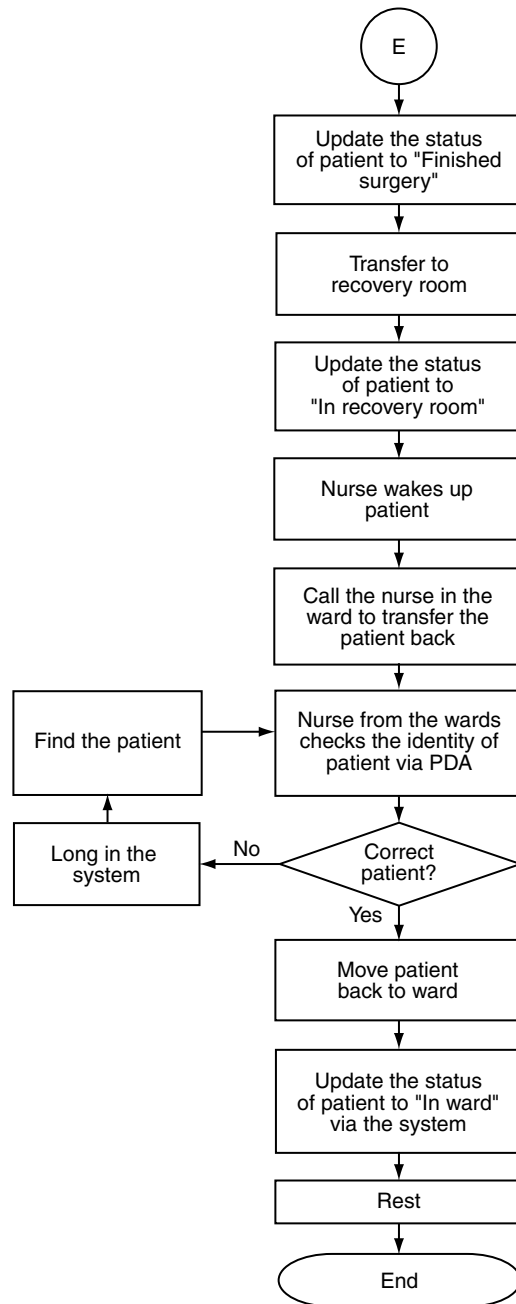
E

Update the status of patient to "Finished surgery"

Transfer to recovery room

Update the status of patient to "In recovery room"

Nurse wakes up patient

Call the nurse in the ward to transfer the patient back

Nurse from the wards checks the identity of patient via PDA

Find the patient

Correct patient?

No

Long in the system

Yes

Move patient back to ward

Update the status of patient to "In ward" via the system

Rest

End